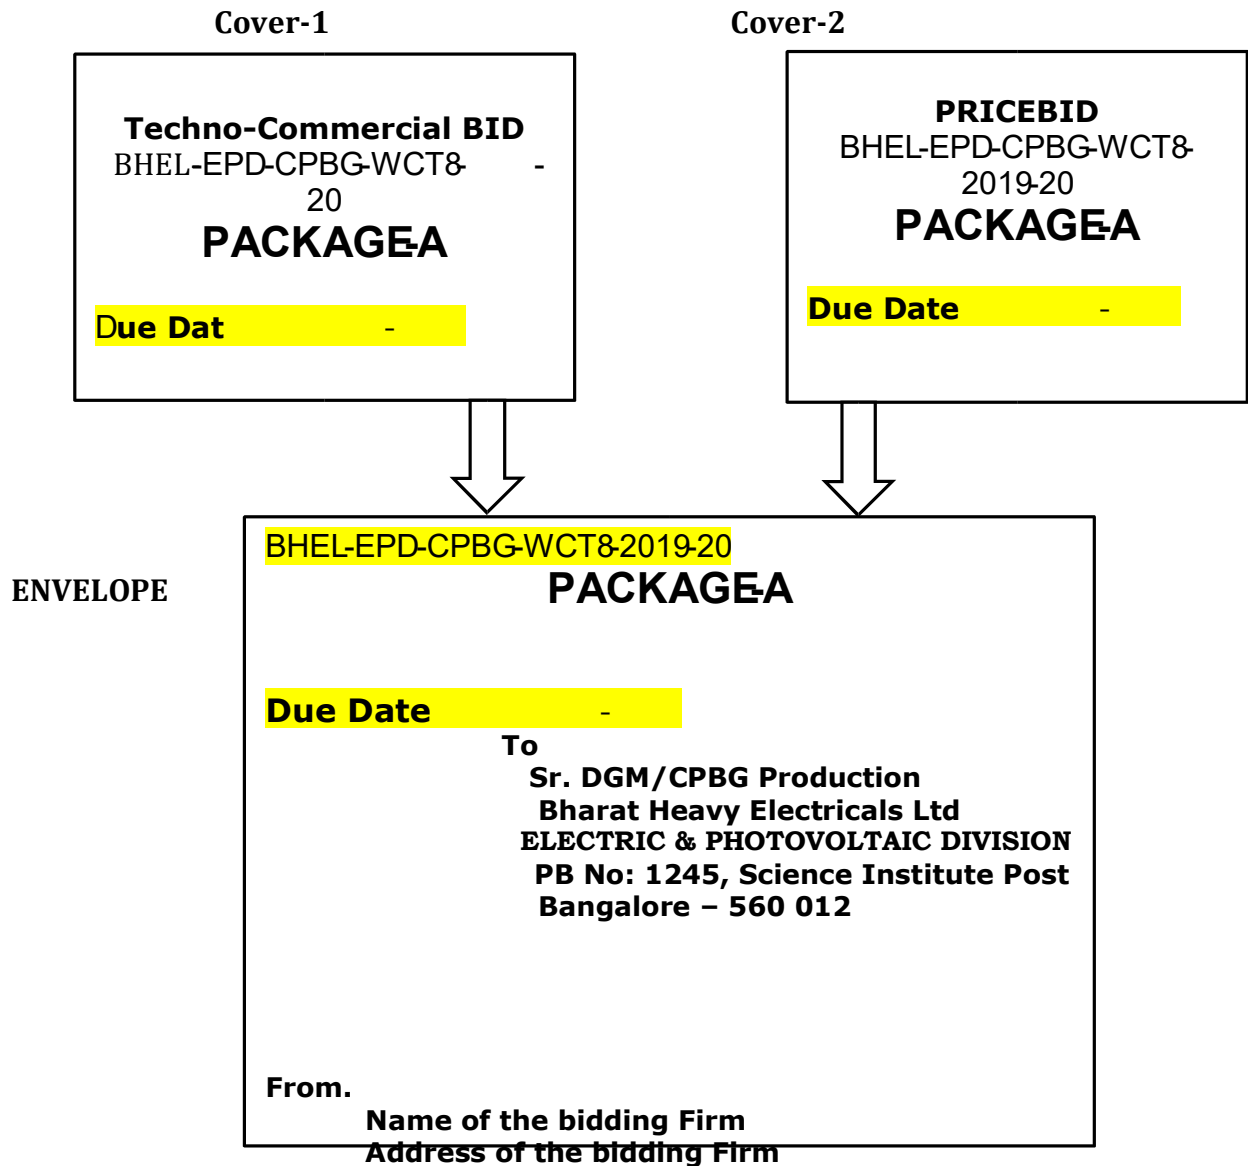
Cover-1

Techno-Commercial BID
BHEL-EPD-CPBG-WCT8- -
20
PACKAGE-A

Due Dat -

Cover-2

PRICEBID
BHEL-EPD-CPBG-WCT8-
2019-20
PACKAGE-A

Due Date -

ENVELOPE

BHEL-EPD-CPBG-WCT8-2019-20
PACKAGE-A

Due Date -

To
Sr. DGM/CPBG Production
Bharat Heavy Electricals Ltd
ELECTRIC & PHOTOVOLTAIC DIVISION
PB No: 1245, Science Institute Post
Bangalore – 560 012

From.
Name of the bidding Firm
Address of the bidding Firm